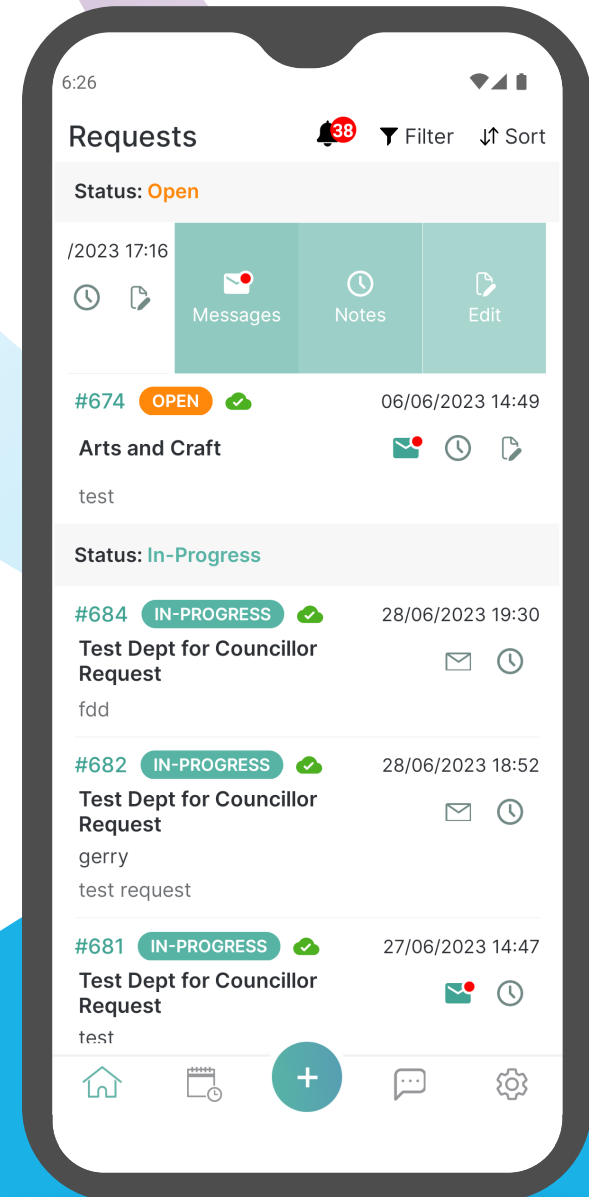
6:26

Requests 38 Filter Sort

Status: Open

/2023 17:16

Messages Notes Edit

#674 OPEN 06/06/2023 14:49

Arts and Craft

test

Status: In-Progress

#684 IN-PROGRESS 28/06/2023 19:30

Test Dept for Councillor Request

fdd

#682 IN-PROGRESS 28/06/2023 18:52

Test Dept for Councillor Request

gerry

test request

#681 IN-PROGRESS 27/06/2023 14:47

Test Dept for Councillor Request

test

+